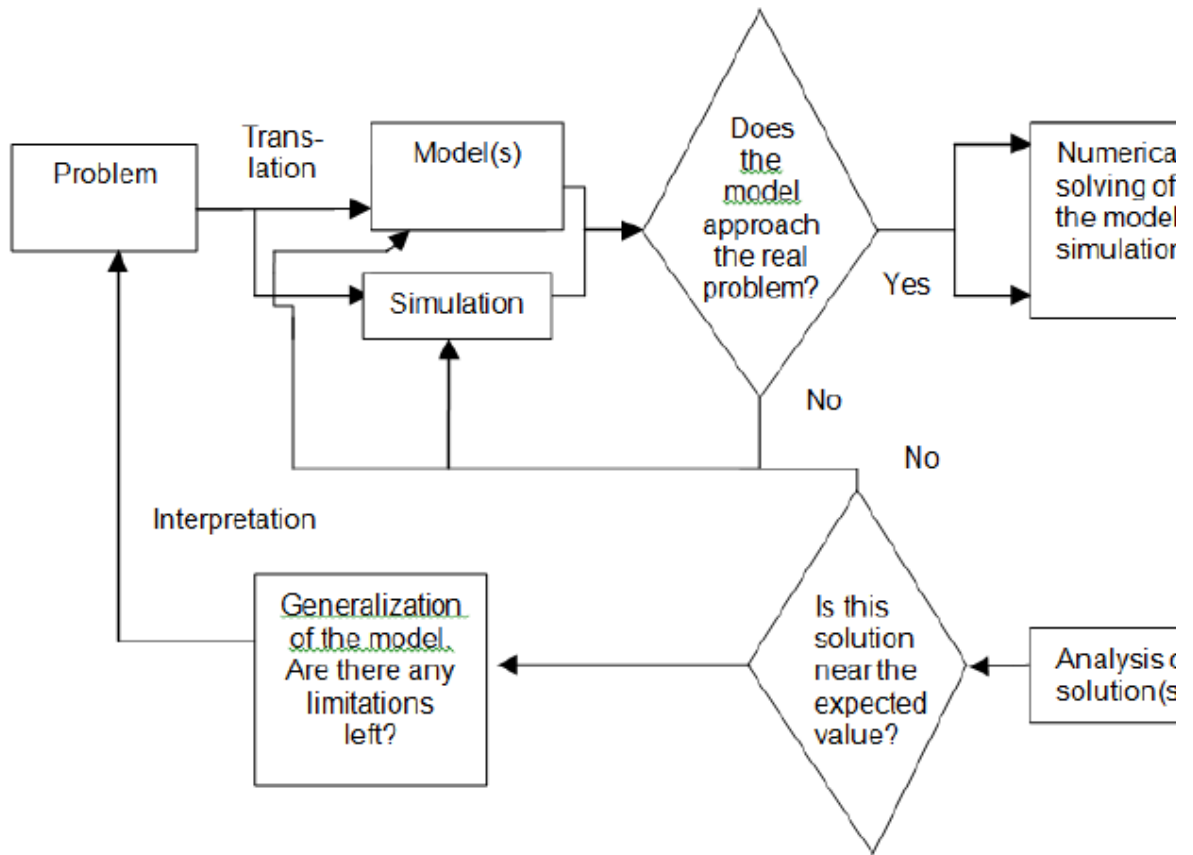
Problem

Translation

Model(s)

Simulation

Does the model approach the real problem?

Yes

Numerica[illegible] solving of the model simulation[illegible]

No

No

Interpretation

Generalization of the model. Are there any limitations left?

Is this solution near the expected value?

Analysis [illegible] solution(s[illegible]